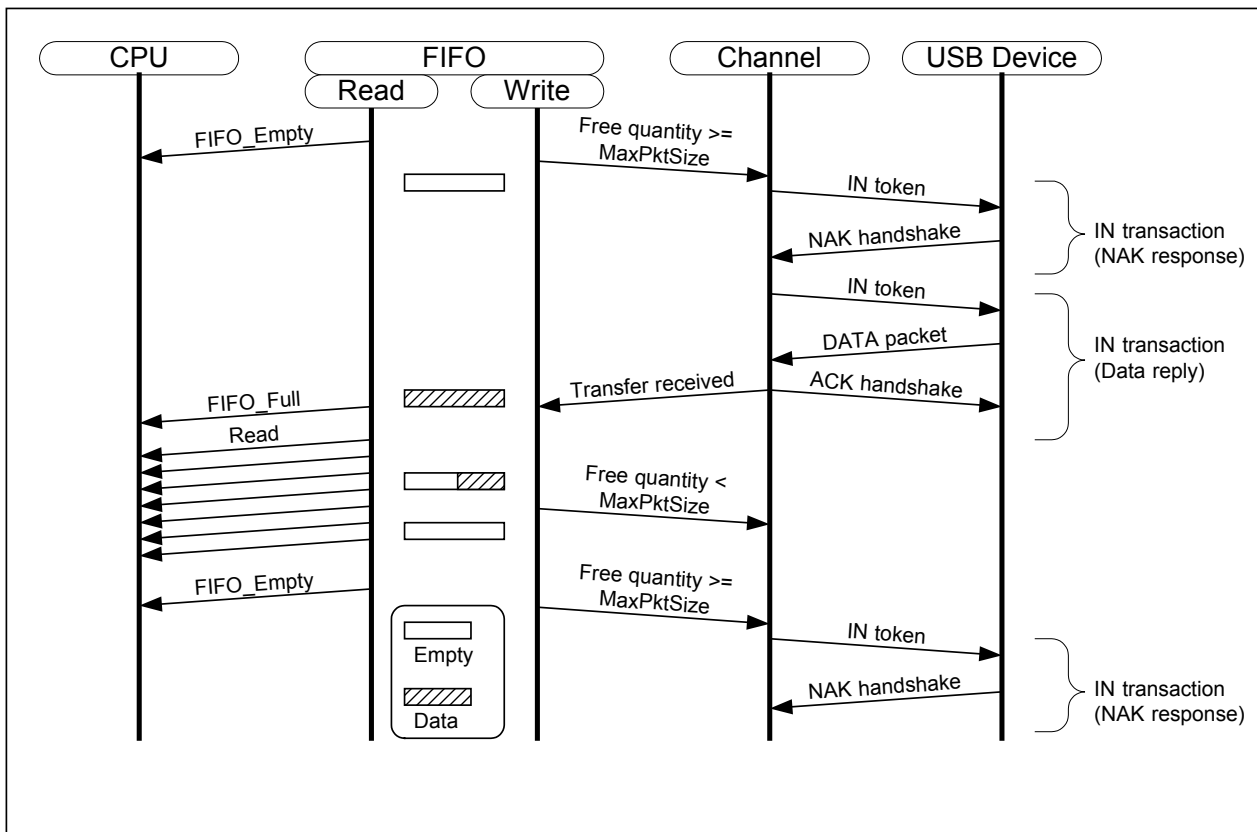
CPU

FIFO

Read

Write

Channel

USB Device

FIFO_Empty

Free quantity >= MaxPktSize

IN token

NAK handshake

IN transaction (NAK response)

IN token

DATA packet

IN transaction (Data reply)

FIFO_Full

Transfer received

ACK handshake

Read

Free quantity < MaxPktSize

FIFO_Empty

Free quantity >= MaxPktSize

IN token

Empty

NAK handshake

IN transaction (NAK response)

Data